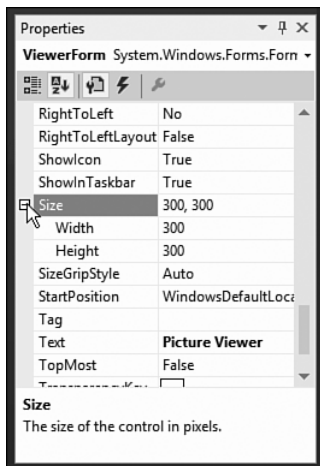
Properties

ViewerForm System.Windows.Forms.Form

| | |
|---|---|
| RightToLeft | No |
| RightToLeftLayout | False |
| ShowIcon | True |
| ShowInTaskbar | True |
| Size | 300, 300 |
| Width | 300 |
| Height | 300 |
| SizeGripStyle | Auto |
| StartPosition | WindowsDefaultLoca |
| Tag | |
| Text | Picture Viewer |
| TopMost | False |
| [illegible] | |

Size

The size of the control in pixels.